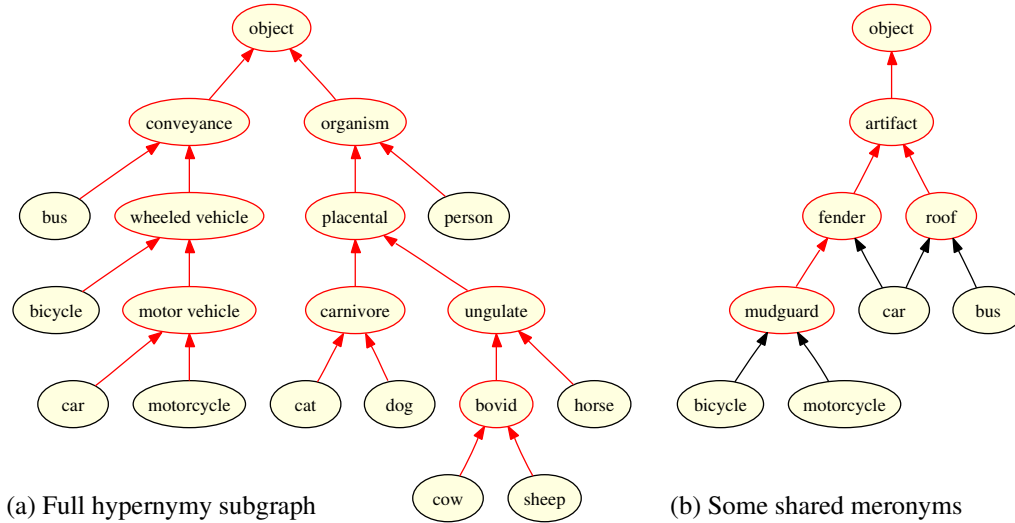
object

conveyance

organism

bus

wheeled vehicle

placental

person

bicycle

motor vehicle

carnivore

ungulate

car

motorcycle

cat

dog

bovid

horse

cow

sheep

(a) Full hypernymy subgraph

object

artifact

fender

roof

mudguard

car

bus

bicycle

motorcycle

(b) Some shared meronyms